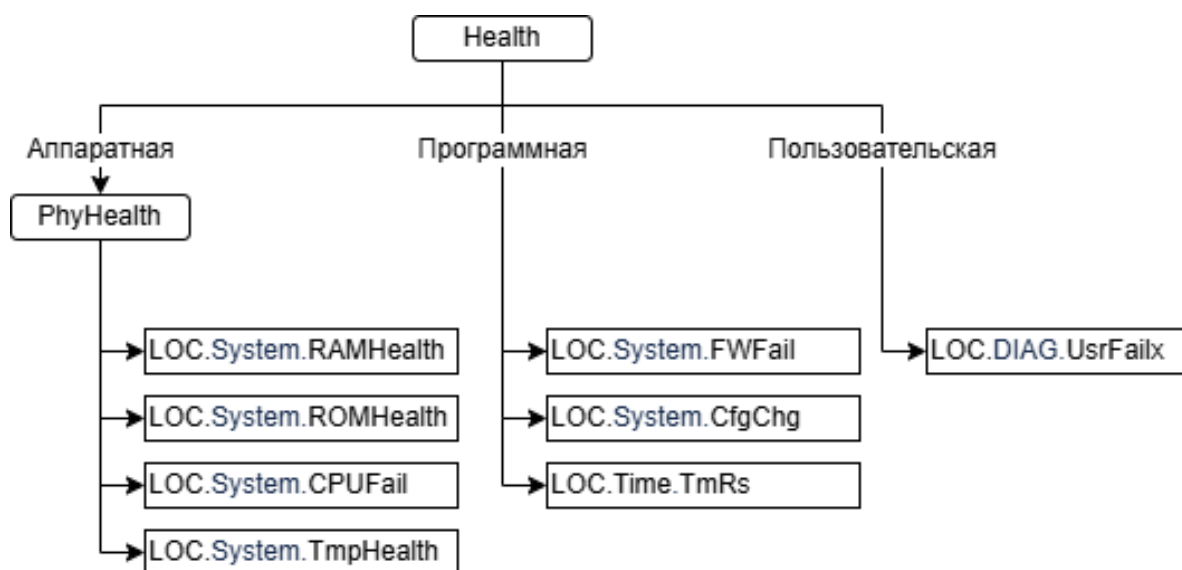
Health

Аппаратная

PhyHealth

LOC.System.RAMHealth

LOC.System.ROMHealth

LOC.System.CPUFail

LOC.System.TmpHealth

Программная

LOC.System.FWFail

LOC.System.CfgChg

LOC.Time.TmRs

Пользовательская

LOC.DIAG.UsrFailx